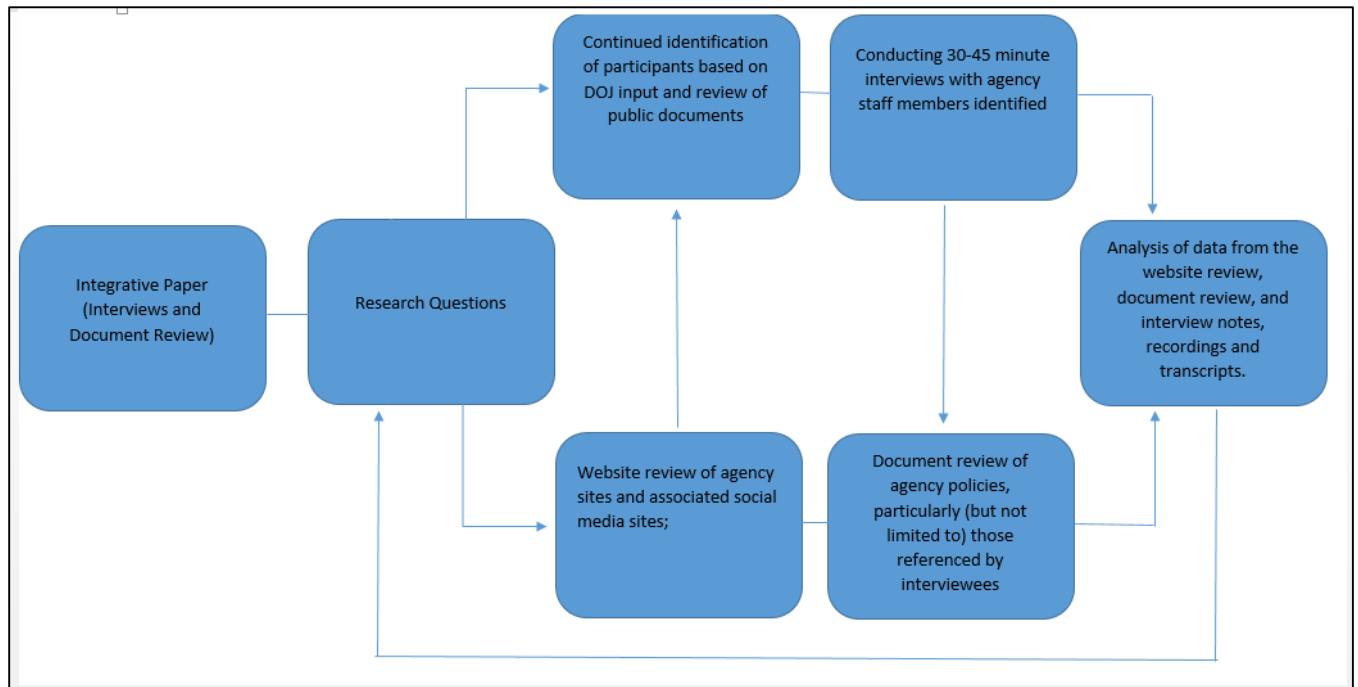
Integrative Paper (Interviews and Document Review)

Research Questions

Continued identification of participants based on DOJ input and review of public documents

Conducting 30-45 minute interviews with agency staff members identified

Analysis of data from the website review, document review, and interview notes, recordings and transcripts.

Website review of agency sites and associated social media sites;

Document review of agency policies, particularly (but not limited to) those referenced by interviewees